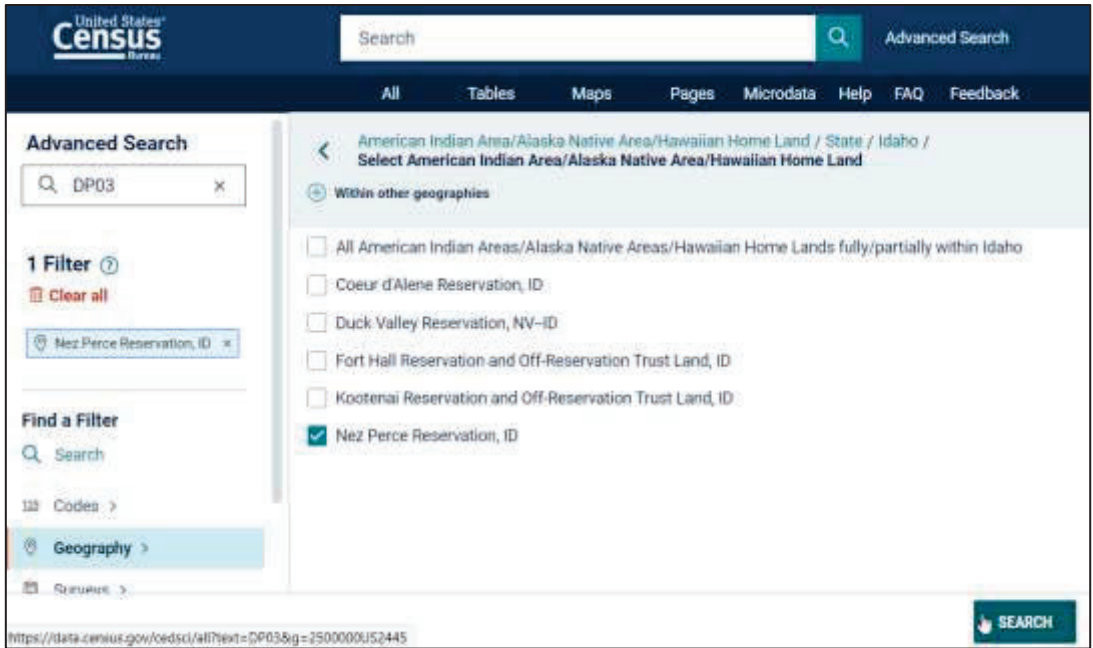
United States Census Bureau

Search

Advanced Search

All Tables Maps Pages Microdata Help FAQ Feedback

Advanced Search

DP03 ×

1 Filter

Clear all

Nez Perce Reservation, ID ×

Find a Filter

Search

Codes >

Geography >

Surveys >

American Indian Area/Alaska Native Area/Hawaiian Home Land / State / Idaho /
Select American Indian Area/Alaska Native Area/Hawaiian Home Land

Within other geographies

All American Indian Areas/Alaska Native Areas/Hawaiian Home Lands fully/partially within Idaho

Coeur d'Alene Reservation, ID

Duck Valley Reservation, NV–ID

Fort Hall Reservation and Off-Reservation Trust Land, ID

Kootenai Reservation and Off-Reservation Trust Land, ID

Nez Perce Reservation, ID

SEARCH

https://data.census.gov/cedsci/all?text=DP03&g=2500000US2445